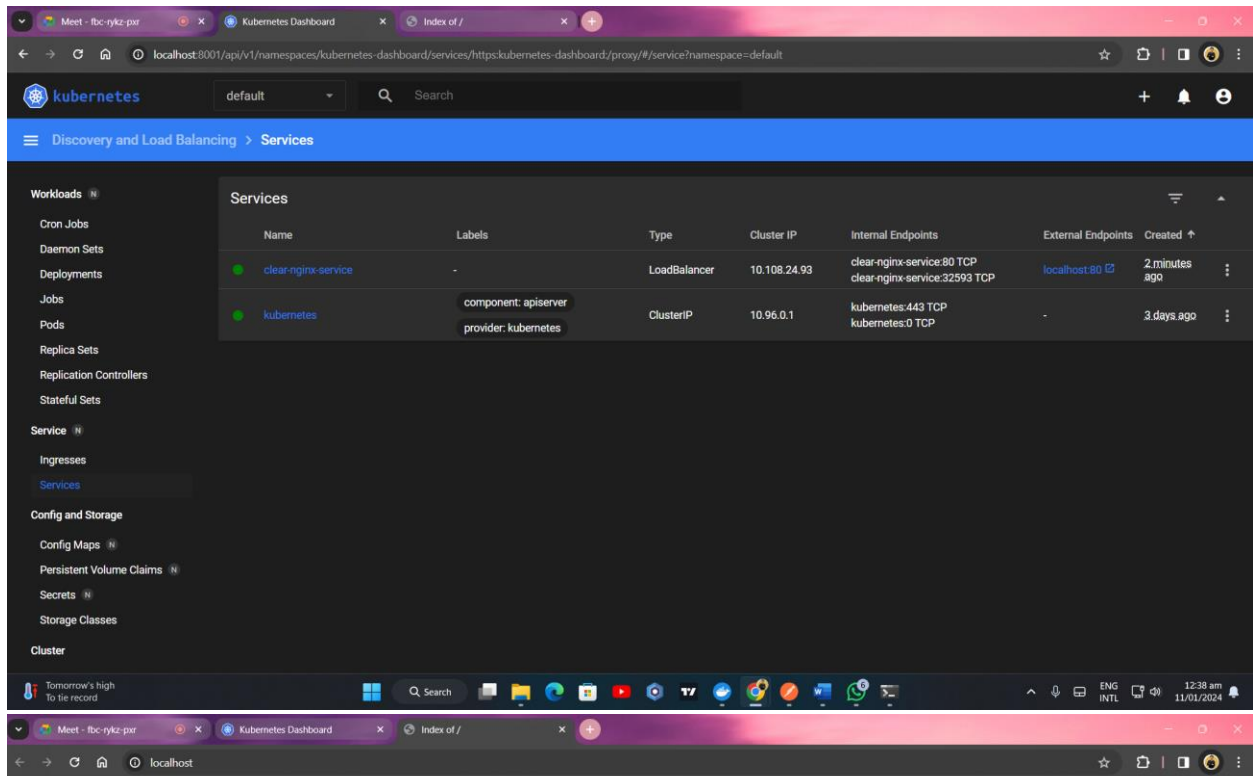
Meet - fbc-rykz-pxr
Kubernetes Dashboard
Index of /

localhost:8001/api/v1/namespaces/kubernetes-dashboard/services/https:kubernetes-dashboard:/proxy/#/service?namespace=default

kubernetes
default
Search

Discovery and Load Balancing > Services

Workloads N
Cron Jobs
Daemon Sets
Deployments
Jobs
Pods
Replica Sets
Replication Controllers
Stateful Sets
Service N
Ingresses
Services
Config and Storage
Config Maps N
Persistent Volume Claims N
Secrets N
Storage Classes
Cluster

Services

| Name | Labels | Type | Cluster IP | Internal Endpoints | External Endpoints | Created ↑ |
|---|---|---|---|---|---|---|
| clear-nginx-service | - | LoadBalancer | 10.108.24.93 | clear-nginx-service:80 TCP clear-nginx-service:32593 TCP | localhost:80 | 2 minutes ago |
| kubernetes | component: apiserver provider: kubernetes | ClusterIP | 10.96.0.1 | kubernetes:443 TCP kubernetes:0 TCP | - | 3 days ago |

Tomorrow's high
To tie record
Search
ENG INTL
12:38 am
11/01/2024

Meet - fbc-rykz-pxr
Kubernetes Dashboard
Index of /
localhost